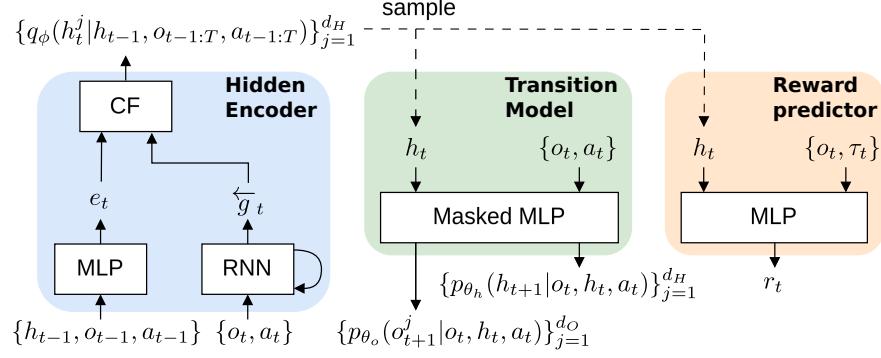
sample

$\{q_\phi(h_t^j|h_{t-1}, o_{t-1:T}, a_{t-1:T})\}_{j=1}^{d_H}$

Hidden Encoder

CF

$e_t$

$\overleftarrow{g}_t$

MLP

RNN

$\{h_{t-1}, o_{t-1}, a_{t-1}\}$ $\{o_t, a_t\}$

Transition Model

$h_t$

$\{o_t, a_t\}$

Masked MLP

$\{p_{\theta_h}(h_{t+1}|o_t, h_t, a_t)\}_{j=1}^{d_H}$

$\{p_{\theta_o}(o_{t+1}^j|o_t, h_t, a_t)\}_{j=1}^{d_O}$

Reward predictor

$h_t$

$\{o_t, \tau_t\}$

MLP

$r_t$